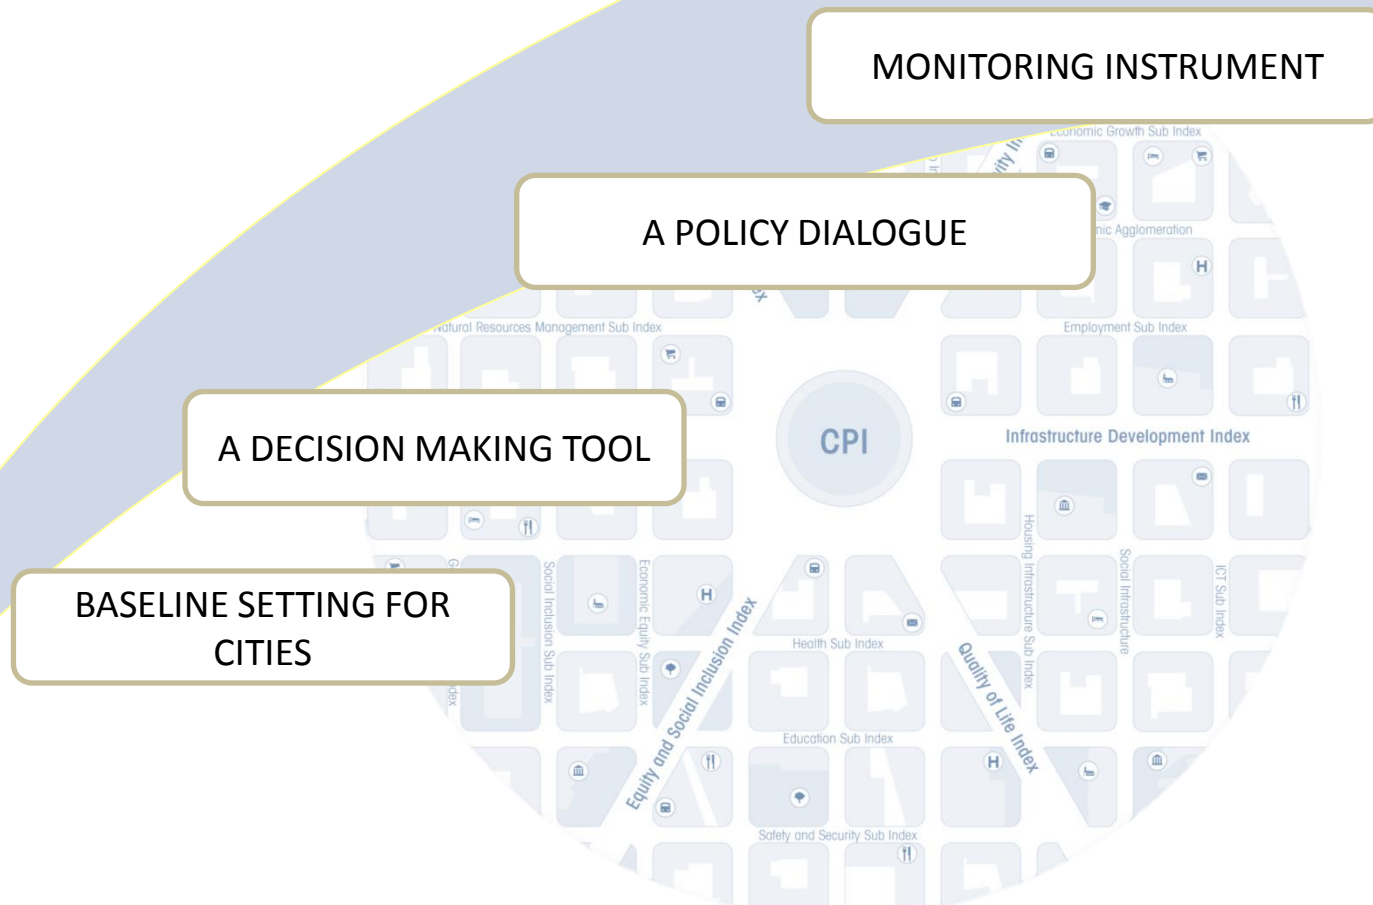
MONITORING INSTRUMENT

A POLICY DIALOGUE

A DECISION MAKING TOOL

BASELINE SETTING FOR CITIES

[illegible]conomic Growth Sub Index

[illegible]nic Agglomeration

Employment Sub Index

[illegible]atural Resources Management Sub Index

CPI

Infrastructure Development Index

Social Inclusion Sub Index

Economic Equity Sub Index

Equity and Social Inclusion Index

Health Sub Index

Education Sub Index

Safety and Security Sub Index

Quality of Life Index

Housing Infrastructure Sub Index

Social Infrastructure

ICT Sub Index

H

H

H

H